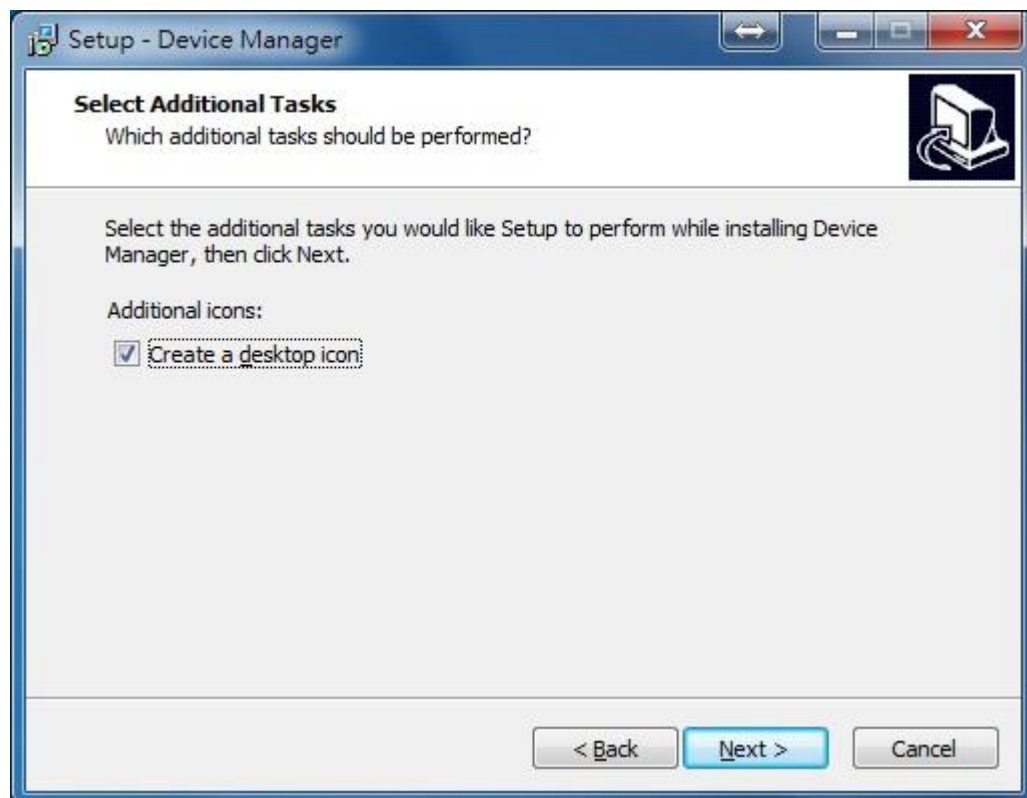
Setup - Device Manager

Select Additional Tasks
Which additional tasks should be performed?

Select the additional tasks you would like Setup to perform while installing Device Manager, then click Next.

Additional icons:

Create a desktop icon

< Back
Next >
Cancel